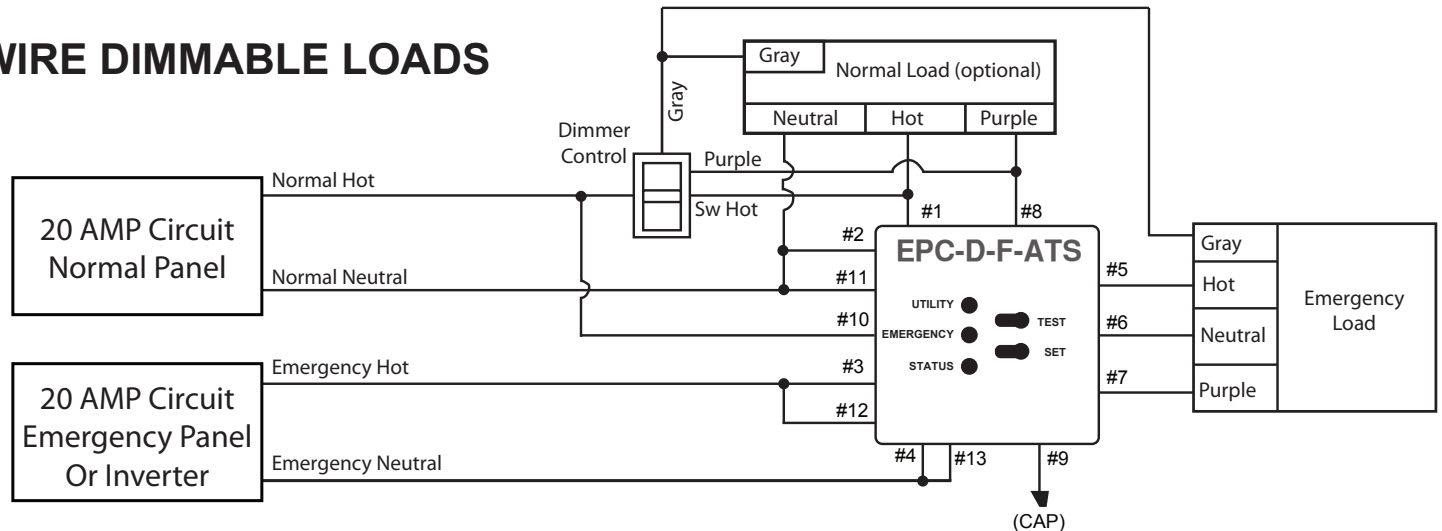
WIRE DIMMABLE LOADS

Gray

Gray

Normal Load (optional)

Neutral

Hot

Purple

Dimmer Control

Purple

Normal Hot

Sw Hot

#1

#8

20 AMP Circuit Normal Panel

#2

EPC-D-F-ATS

Gray

Normal Neutral

#11

#5

Hot

Emergency Load

UTILITY

TEST

#10

EMERGENCY

#6

Neutral

SET

Emergency Hot

#3

STATUS

#7

Purple

20 AMP Circuit Emergency Panel Or Inverter

#12

Emergency Neutral

#4

#13

#9

(CAP)